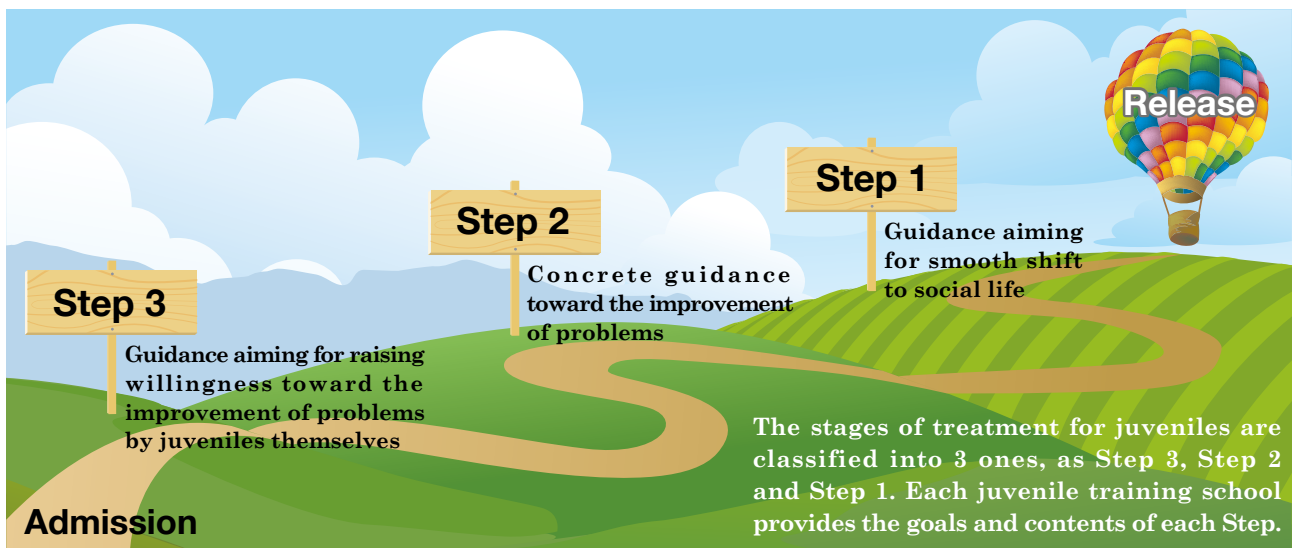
Release

Step 1

Guidance aiming for smooth shift to social life

Step 2

Concrete guidance toward the improvement of problems

Step 3

Guidance aiming for raising willingness toward the improvement of problems by juveniles themselves

The stages of treatment for juveniles are classified into 3 ones, as Step 3, Step 2 and Step 1. Each juvenile training school provides the goals and contents of each Step.

Admission